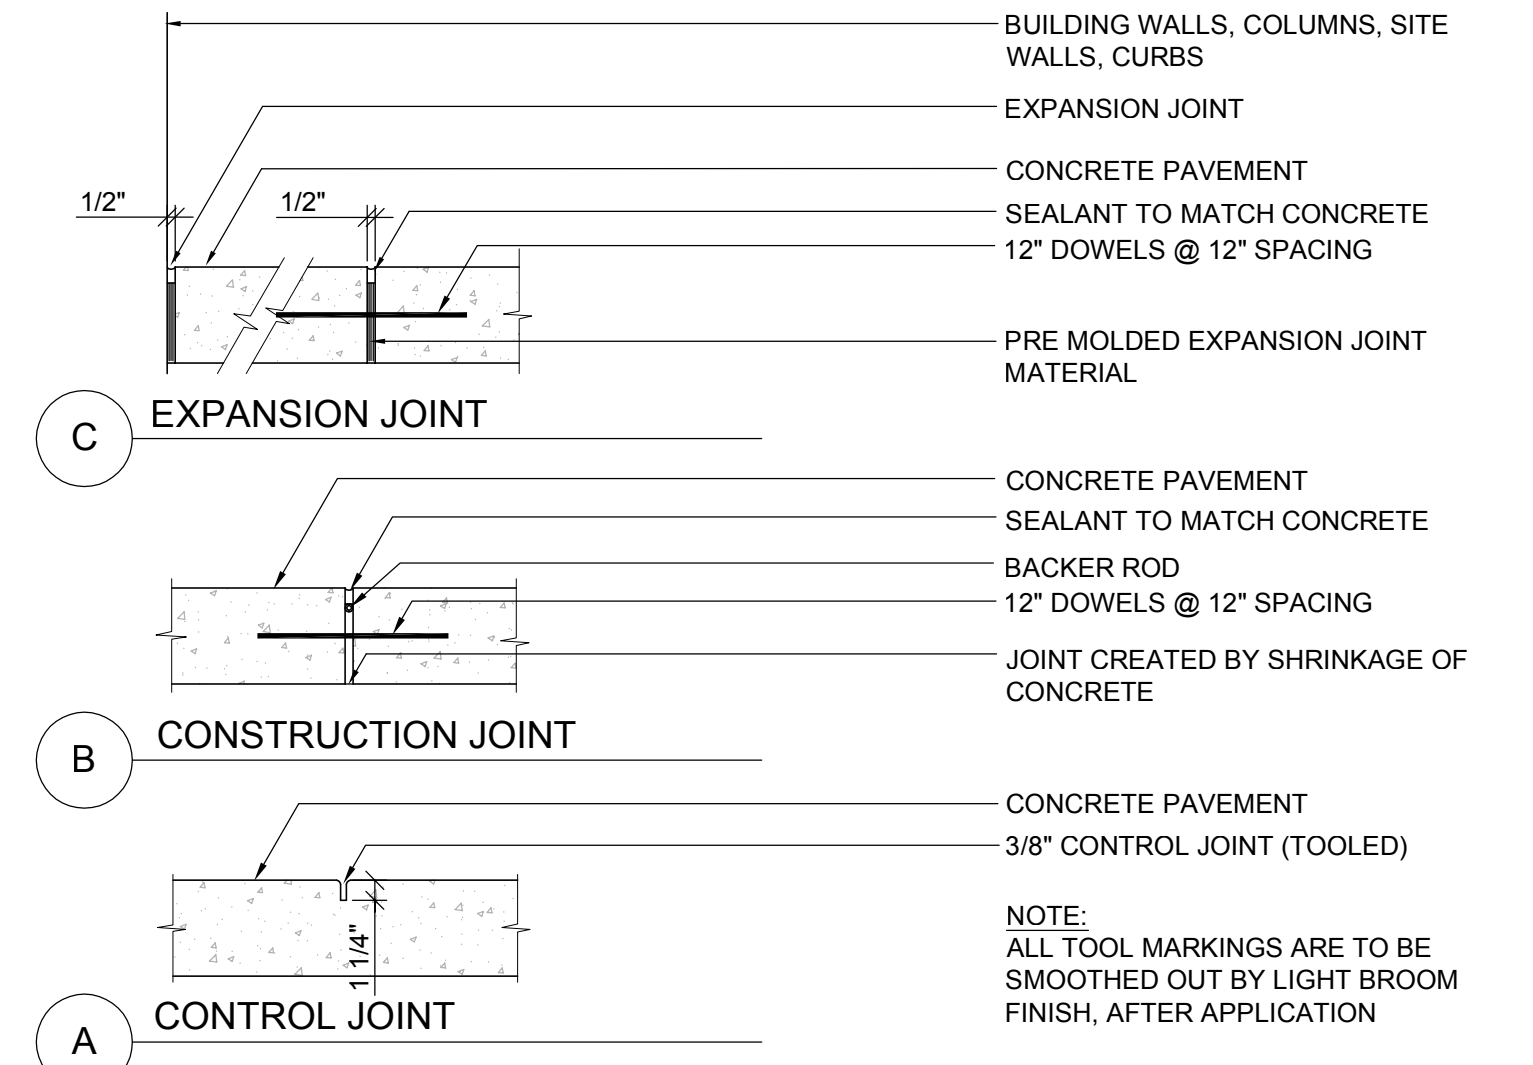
BUILDING WALLS, COLUMNS, SITE WALLS, CURBS

EXPANSION JOINT

CONCRETE PAVEMENT

1/2"

1/2"

SEALANT TO MATCH CONCRETE

12" DOWELS @ 12" SPACING

PRE MOLDED EXPANSION JOINT MATERIAL

C

EXPANSION JOINT

CONCRETE PAVEMENT

SEALANT TO MATCH CONCRETE

BACKER ROD

12" DOWELS @ 12" SPACING

JOINT CREATED BY SHRINKAGE OF CONCRETE

B

CONSTRUCTION JOINT

CONCRETE PAVEMENT

3/8" CONTROL JOINT (TOOLED)

1 1/4"

NOTE:
ALL TOOL MARKINGS ARE TO BE SMOOTHED OUT BY LIGHT BROOM FINISH, AFTER APPLICATION

A

CONTROL JOINT